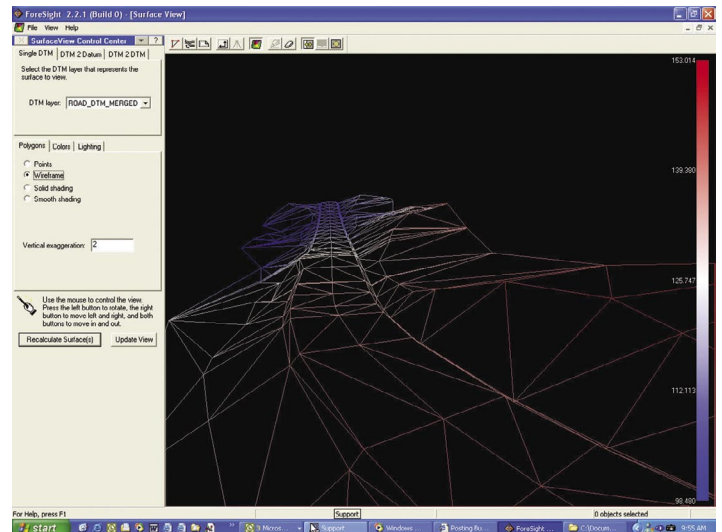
ForeSight 2.2.1 (Build 0) - [Surface View]

File View Help

SurfaceView Control Center

Single DTM | DTM 2 Datum | DTM 2 DTM

Select the DTM layer that represents the surface to view.

DTM layer: ROAD_DTM_MERGED

Polygons | Colors | Lighting

Points
Wireframe
Solid shading
Smooth shading

Vertical exaggeration: 2

Use the mouse to control the view. Press the left button to rotate, the right button to move left and right, and both buttons to move in and out.

Recalculate Surface(s)

Update View

153.014

139.380

125.747

112.113

98.480

For Help, press F1

Support

0 objects selected

start

3 Micros...

Support

Windows...

Posting Bu...

ForeSight ...

C:\Docum...

9:55 AM